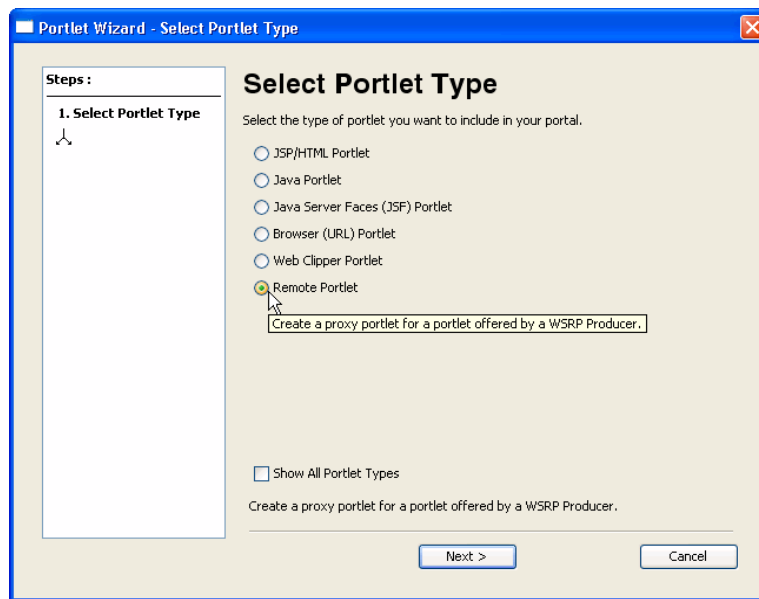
Portlet Wizard - Select Portlet Type

Steps :

1. Select Portlet Type

Select Portlet Type

Select the type of portlet you want to include in your portal.

JSP/HTML Portlet

Java Portlet

Java Server Faces (JSF) Portlet

Browser (URL) Portlet

Web Clipper Portlet

Remote Portlet

Create a proxy portlet for a portlet offered by a WSRP Producer.

Show All Portlet Types

Create a proxy portlet for a portlet offered by a WSRP Producer.

Next >

Cancel